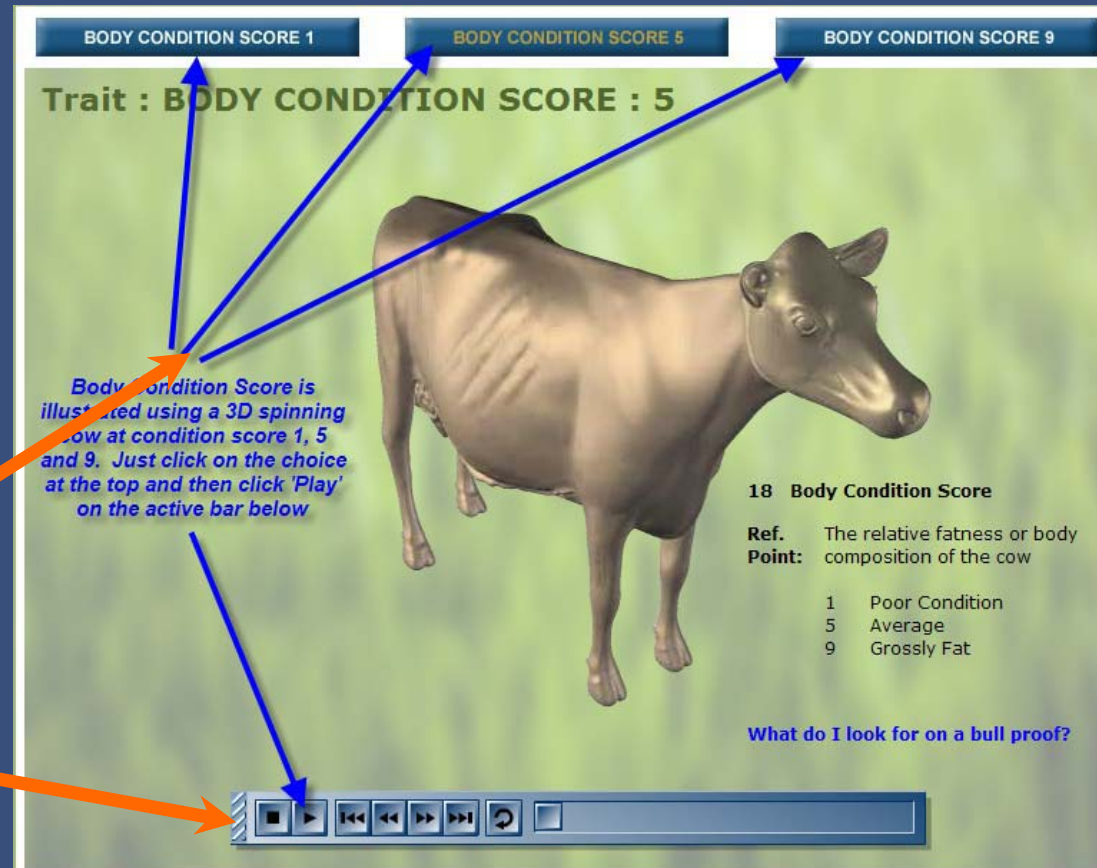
BODY CONDITION SCORE 1

BODY CONDITION SCORE 5

BODY CONDITION SCORE 9

Trait : BODY CONDITION SCORE : 5

Body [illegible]ondition Score is illus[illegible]ated using a 3D spinning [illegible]ow at condition score 1, 5 and 9. Just click on the choice at the top and then click 'Play' on the active bar below

18 Body Condition Score

Ref. Point: The relative fatness or body composition of the cow

1 Poor Condition
5 Average
9 Grossly Fat

What do I look for on a bull proof?